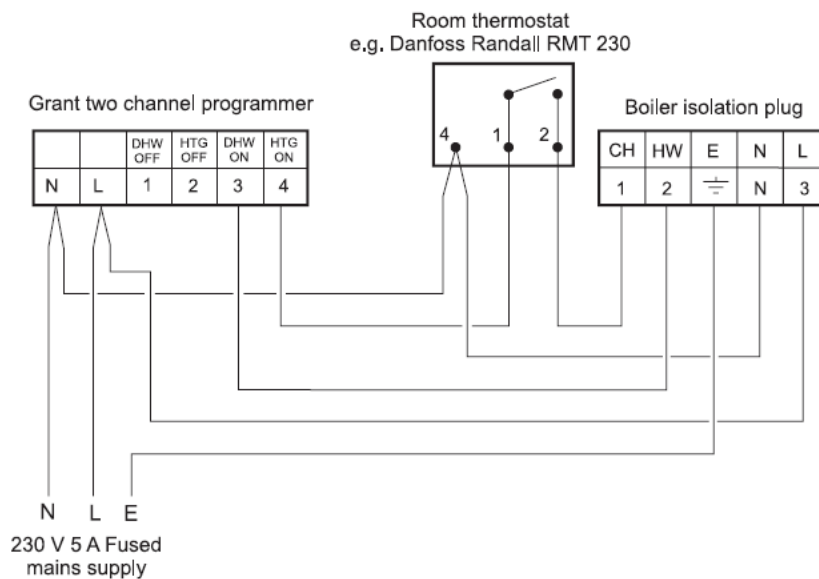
Room thermostat
e.g. Danfoss Randall RMT 230

Grant two channel programmer

| | | DHW OFF | HTG OFF | DHW ON | HTG ON |
|---|---|---|---|---|---|
| N | L | 1 | 2 | 3 | 4 |

4 1 2

Boiler isolation plug

| CH | HW | E | N | L |
|---|---|---|---|---|
| 1 | 2 | $\equiv$ | N | 3 |

N L E
230 V 5 A Fused mains supply